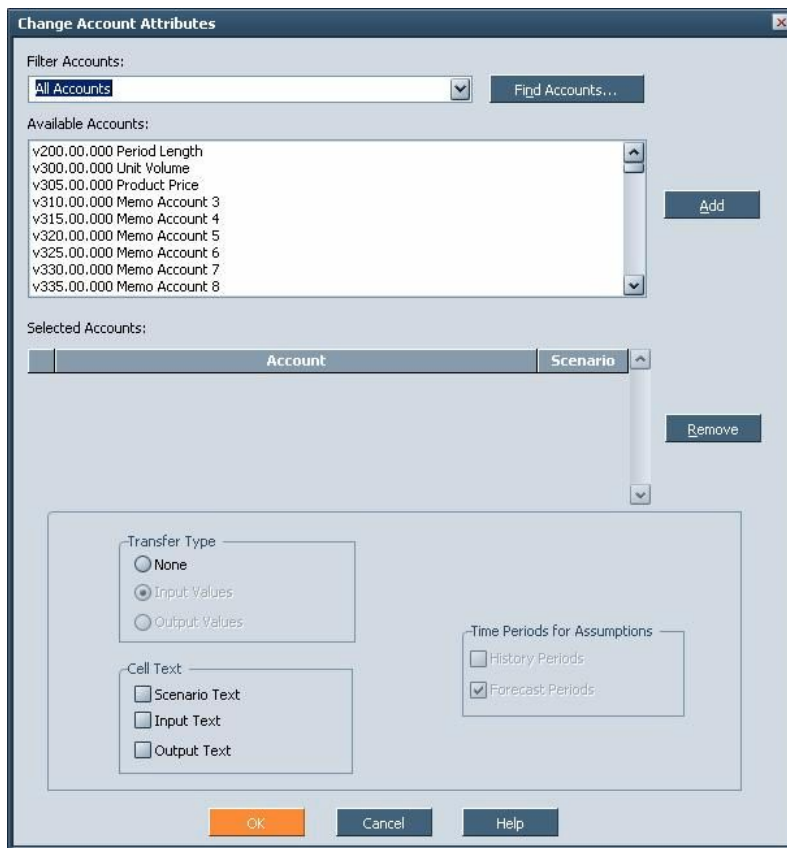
Change Account Attributes

Filter Accounts:

All Accounts

Find Accounts...

Available Accounts:

v200.00.000 Period Length
v300.00.000 Unit Volume
v305.00.000 Product Price
v310.00.000 Memo Account 3
v315.00.000 Memo Account 4
v320.00.000 Memo Account 5
v325.00.000 Memo Account 6
v330.00.000 Memo Account 7
v335.00.000 Memo Account 8

Add

Selected Accounts:

| | Account | Scenario |
|---|---|---|

Remove

Transfer Type
None
Input Values
Output Values

Cell Text
Scenario Text
Input Text
Output Text

Time Periods for Assumptions
History Periods
Forecast Periods

OK
Cancel
Help